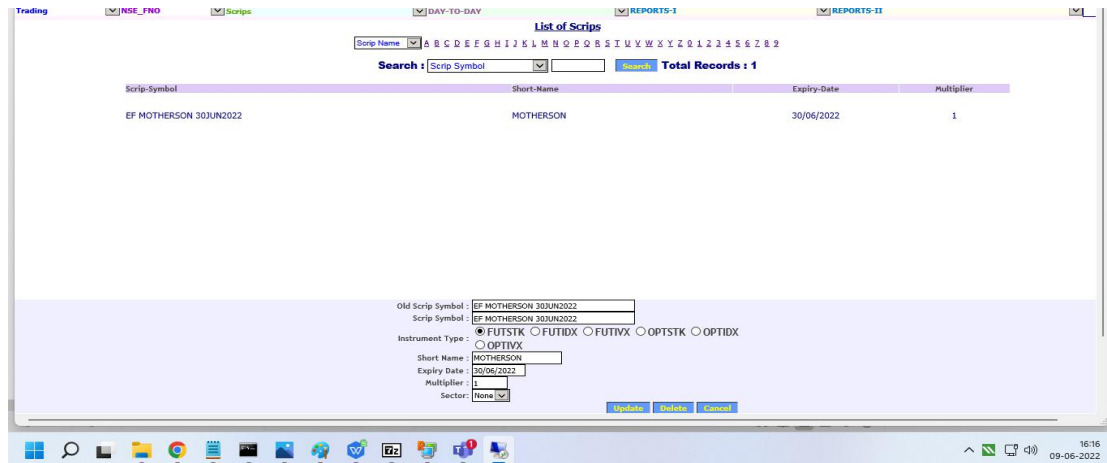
Trading NSE_FNO Scrips DAY-TO-DAY REPORTS-I REPORTS-II

List of Scrips

Scrip Name A B C D E F G H I J K L M N O P Q R S T U V W X Y Z 0 1 2 3 4 5 6 7 8 9

Search : Scrip Symbol Search Total Records : 1

| Scrip-Symbol | Short-Name | Expiry-Date | Multiplier |
|---|---|---|---|
| EF MOTHERSON 30JUN2022 | MOTHERSON | 30/06/2022 | 1 |

Old Scrip Symbol : EF MOTHERSON 30JUN2022
Scrip Symbol : EF MOTHERSON 30JUN2022
Instrument Type : FUTSTK FUTIDX FUTIVX OPTSTK OPTIDX OPTIVX
Short Name : MOTHERSON
Expiry Date : 30/06/2022
Multiplier : 1
Sector: None

Update Delete Cancel

16:16
09-06-2022